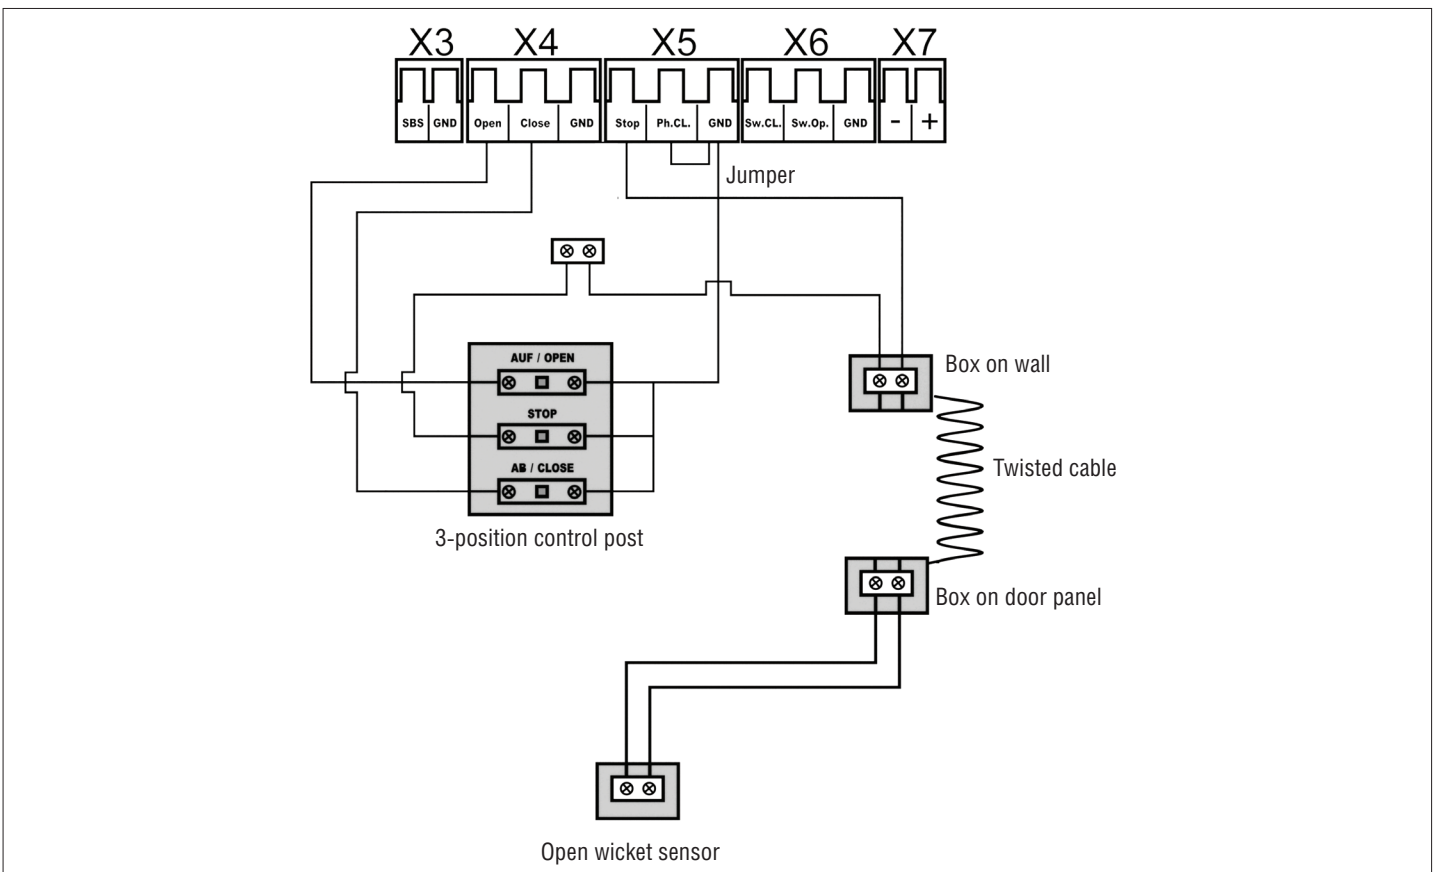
X3 X4 X5 X6 X7

SBS GND Open Close GND Stop Ph.CL. GND Sw.CL. Sw.Op. GND - +

Jumper

AUF / OPEN

STOP

AB / CLOSE

3-position control post

Box on wall

Twisted cable

Box on door panel

Open wicket sensor